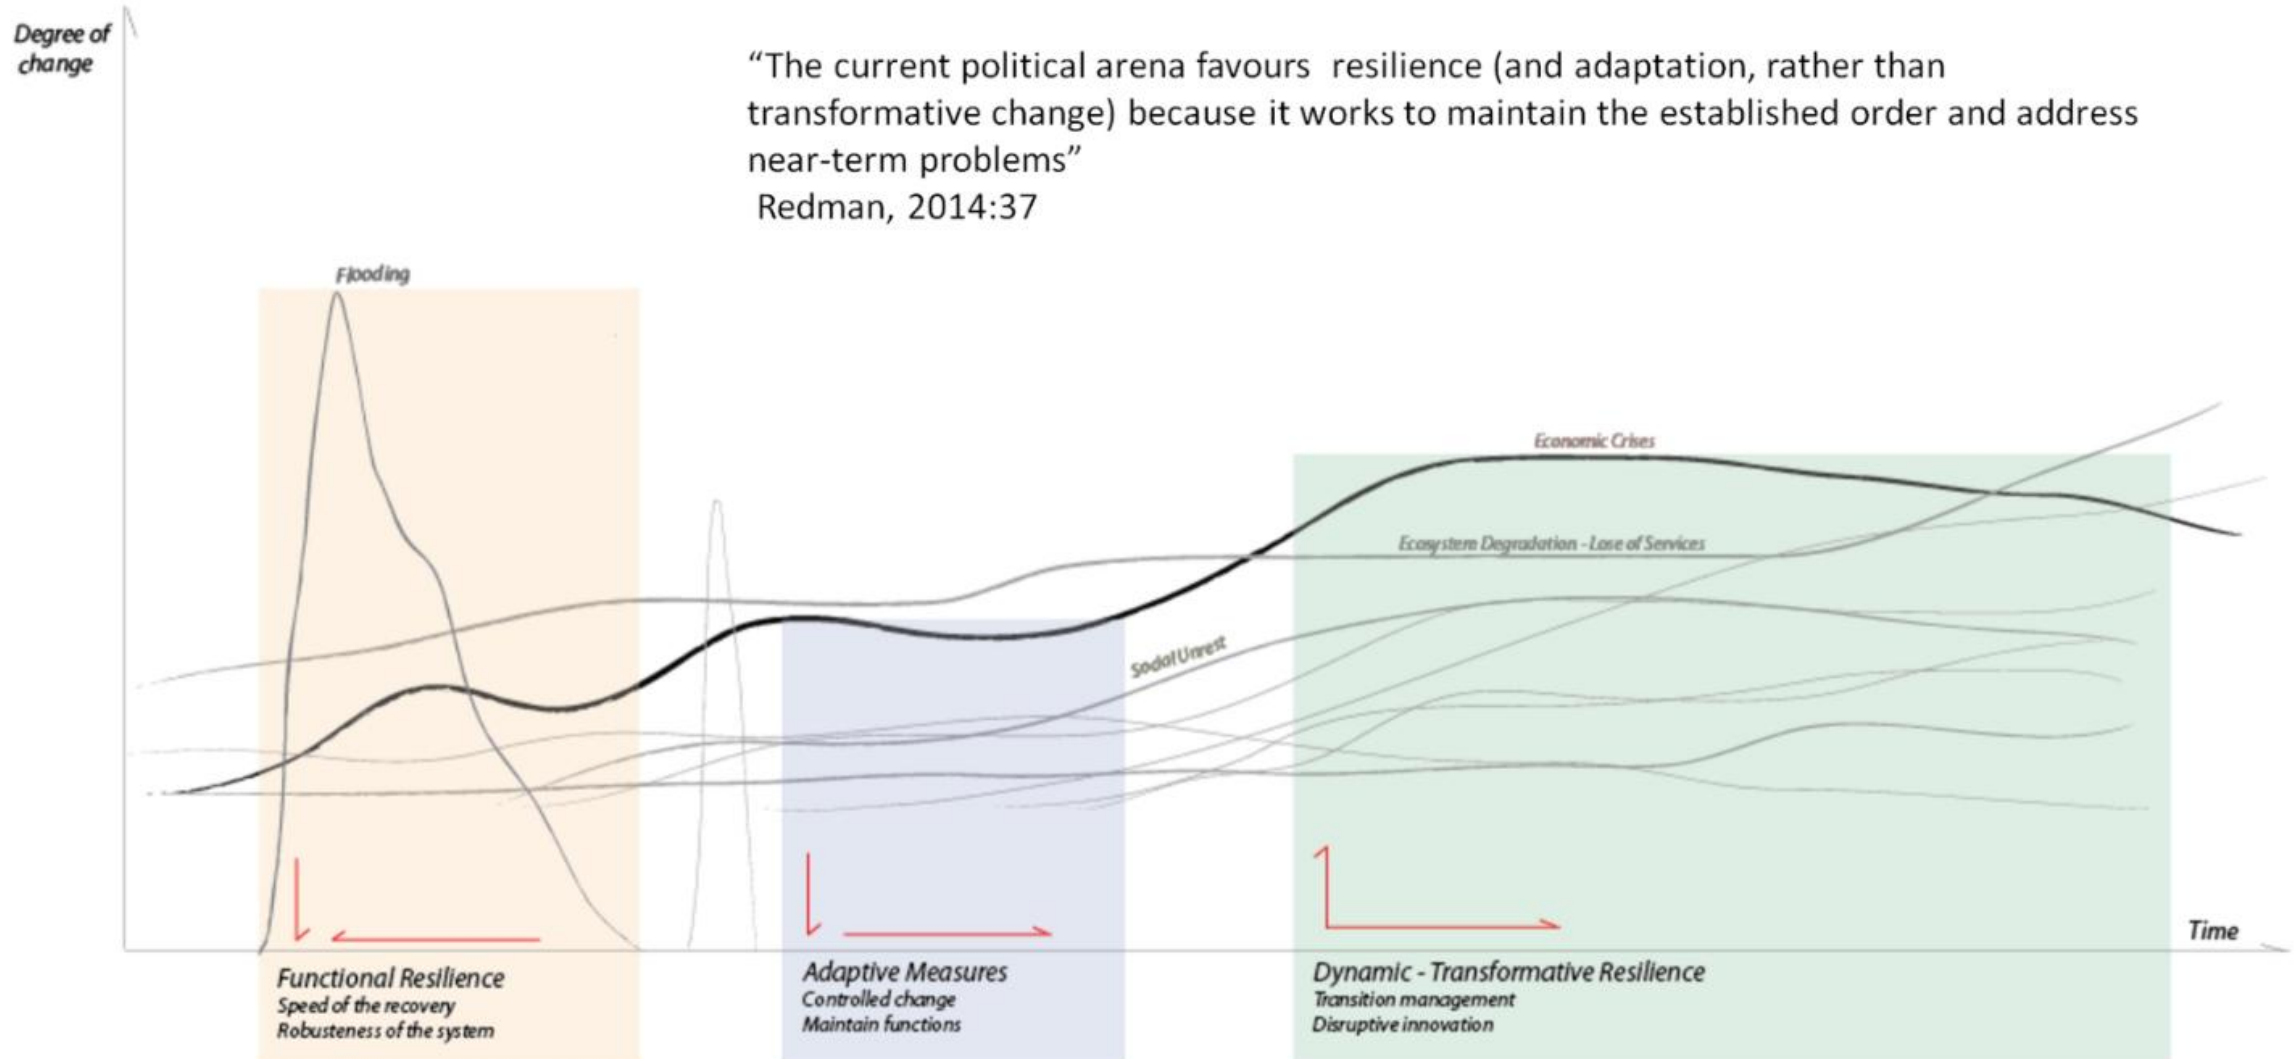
Degree of change

"The current political arena favours resilience (and adaptation, rather than transformative change) because it works to maintain the established order and address near-term problems"
Redman, 2014:37

Flooding

Economic Crises

Ecosystem Degradation - Loss of Services

Social Unrest

Time

Functional Resilience
Speed of the recovery
Robusteness of the system

Adaptive Measures
Controlled change
Maintain functions

Dynamic - Transformative Resilience
Transition management
Disruptive innovation